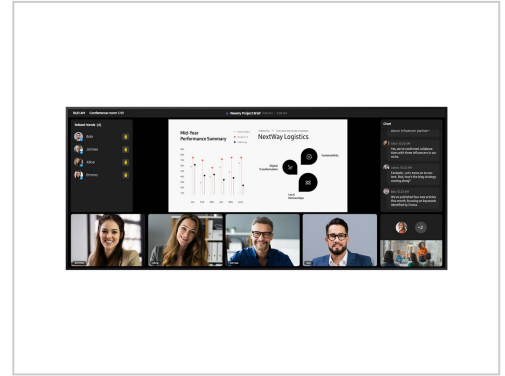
Conference room 1/3

Weekly Project Brief

Chat

Mid-Year Performance Summary

NextWay Logistics

Digital Transformation

Sustainability

Local Partnerships

Jan Feb Mar Apr May Jun

Rick

Jordan

Alice

Simona